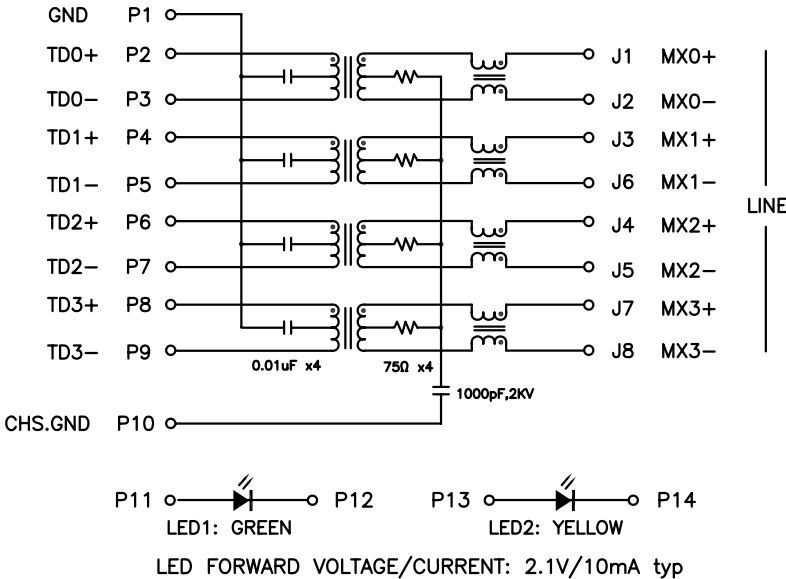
GND P1
TD0+ P2
TD0− P3
TD1+ P4
TD1− P5
TD2+ P6
TD2− P7
TD3+ P8
TD3− P9

J1 MX0+
J2 MX0−
J3 MX1+
J6 MX1−
J4 MX2+
J5 MX2−
J7 MX3+
J8 MX3−

LINE

0.01uF x4
75Ω x4
1000pF,2KV

CHS.GND P10

P11 P12
LED1: GREEN
P13 P14
LED2: YELLOW

LED FORWARD VOLTAGE/CURRENT: 2.1V/10mA typ